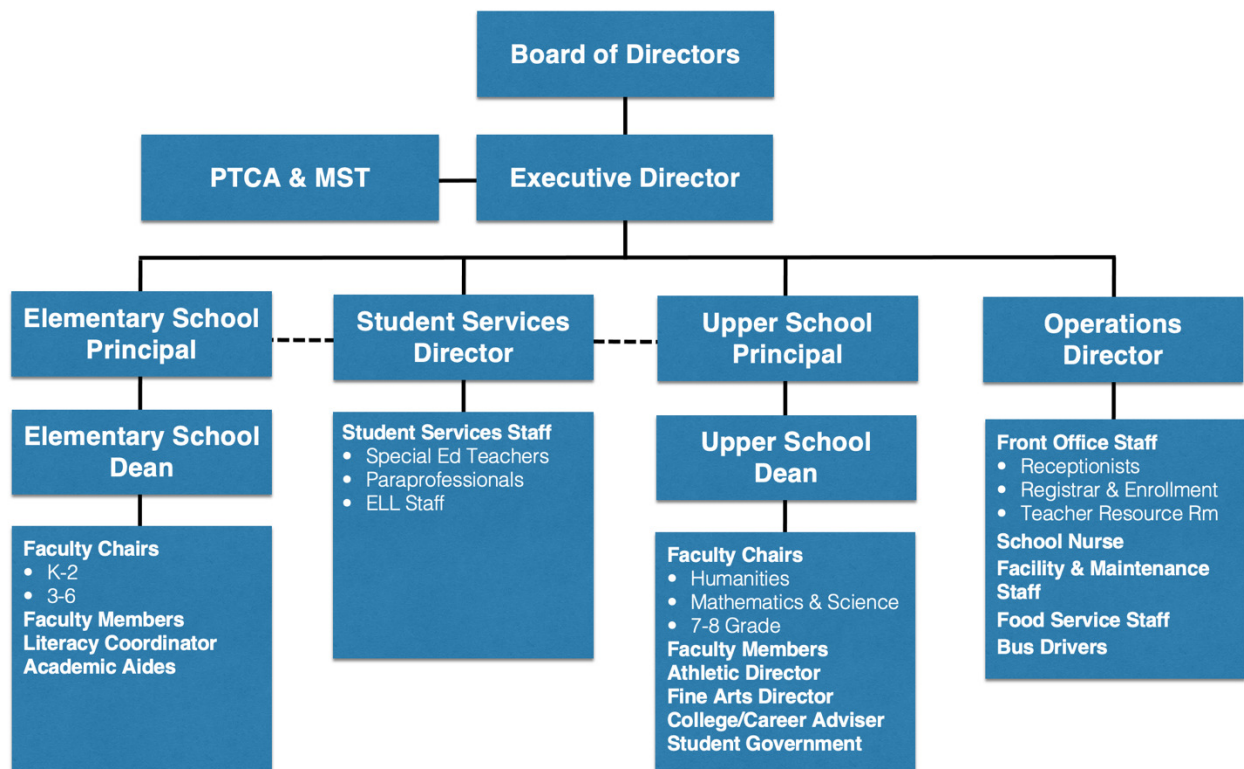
Board of Directors

PTCA & MST

Executive Director

Elementary School Principal

Student Services Director

Upper School Principal

Operations Director

Elementary School Dean

Faculty Chairs
- K-2
- 3-6
Faculty Members
Literacy Coordinator
Academic Aides

Student Services Staff
- Special Ed Teachers
- Paraprofessionals
- ELL Staff

Upper School Dean

Faculty Chairs
- Humanities
- Mathematics & Science
- 7-8 Grade
Faculty Members
Athletic Director
Fine Arts Director
College/Career Adviser
Student Government

Front Office Staff
- Receptionists
- Registrar & Enrollment
- Teacher Resource Rm
School Nurse
Facility & Maintenance Staff
Food Service Staff
Bus Drivers